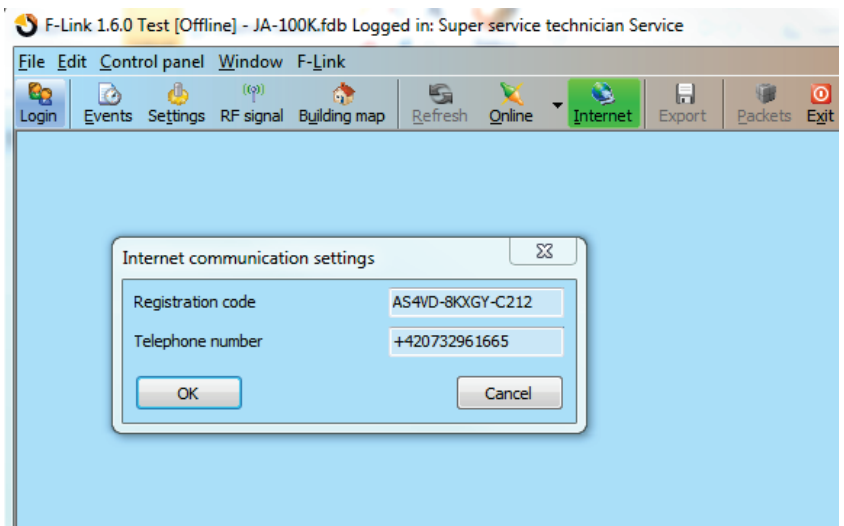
F-Link 1.6.0 Test [Offline] - JA-100K.fdb Logged in: Super service technician Service

File Edit Control panel Window F-Link

Login Events Settings RF signal Building map Refresh Online Internet Export Packets Exit

Internet communication settings

Registration code AS4VD-8KXGY-C212

Telephone number +420732961665

OK Cancel